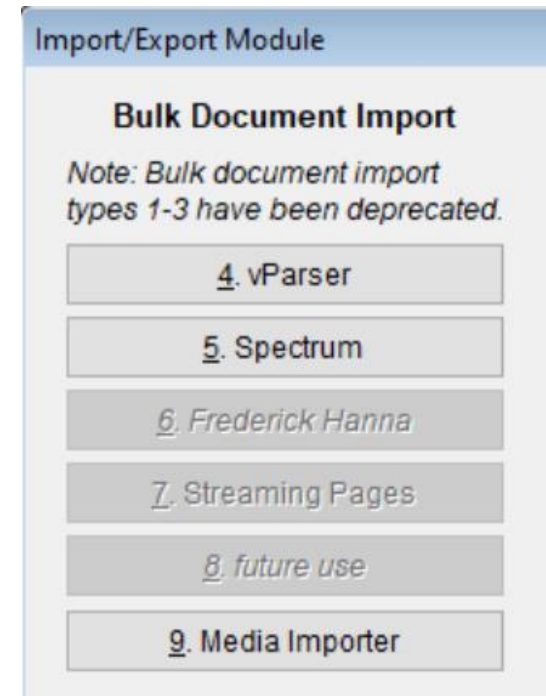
Import/Export Module

Bulk Document Import

Note: Bulk document import types 1-3 have been deprecated.

4. vParser

5. Spectrum

6. Frederick Hanna

7. Streaming Pages

8. future use

9. Media Importer